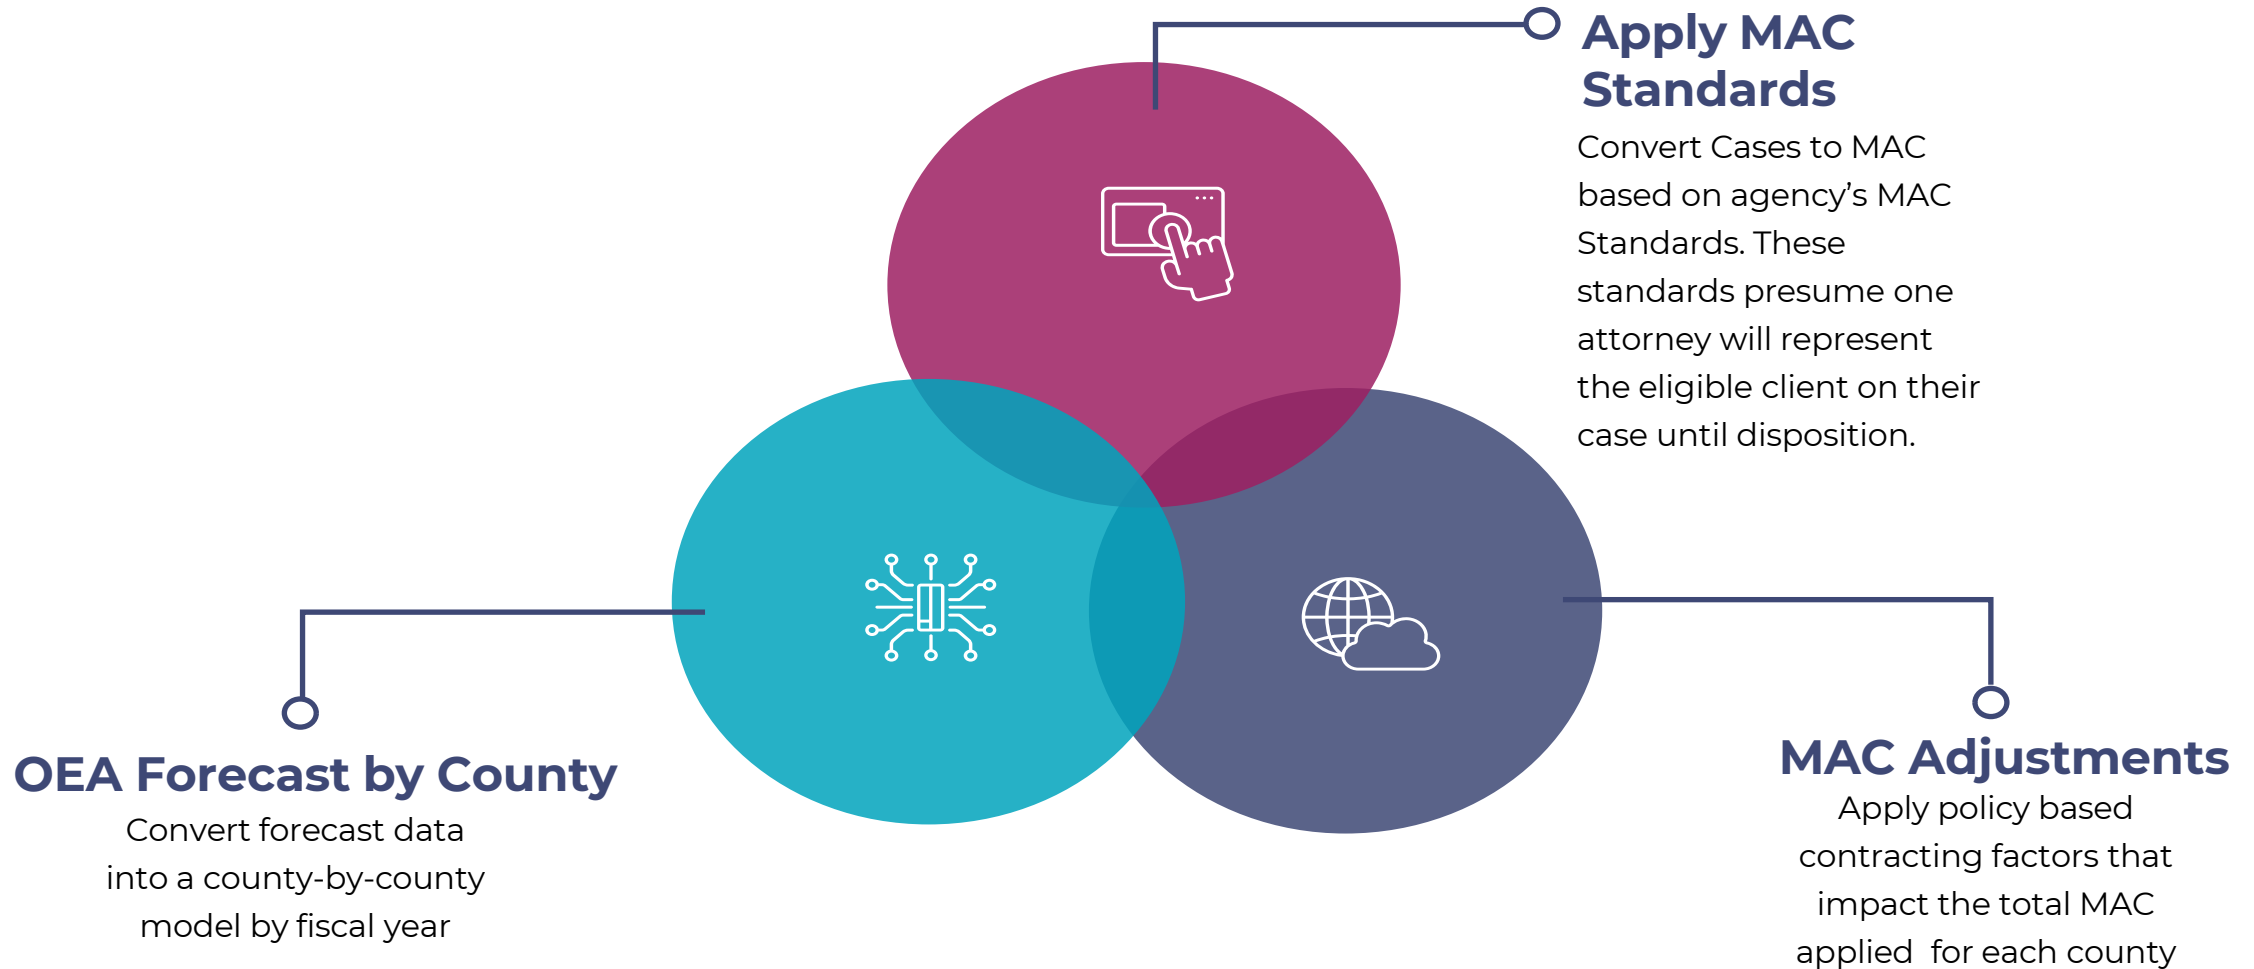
Apply MAC Standards

Convert Cases to MAC based on agency's MAC Standards. These standards presume one attorney will represent the eligible client on their case until disposition.

OEA Forecast by County

Convert forecast data into a county-by-county model by fiscal year

MAC Adjustments

Apply policy based contracting factors that impact the total MAC applied for each county